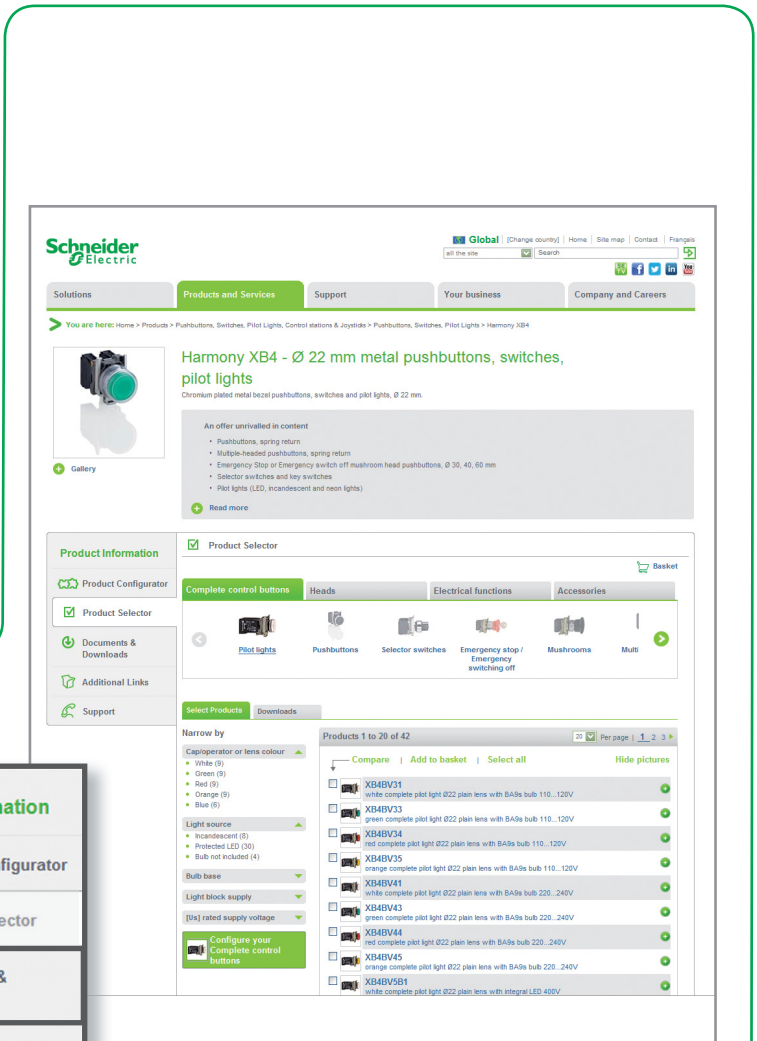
Schneider Electric

Global | [Change country] | Home | Site map | Contact | Français

all the site | Search

Solutions | Products and Services | Support | Your business | Company and Careers

You are here: Home > Products > Pushbuttons, Switches, Pilot Lights, Control stations & Joysticks > Pushbuttons, Switches, Pilot Lights > Harmony XB4

Harmony XB4 - Ø 22 mm metal pushbuttons, switches, pilot lights

Chromium plated metal bezel pushbuttons, switches and pilot lights, Ø 22 mm.

An offer unrivalled in content
• Pushbuttons, spring return
• Multiple-headed pushbuttons, spring return
• Emergency Stop or Emergency switch off mushroom head pushbuttons, Ø 30, 40, 60 mm
• Selector switches and key switches
• Pilot lights (LED, incandescent and neon lights)

Read more

Gallery

Product Information
Product Configurator
Product Selector
Documents & Downloads
Additional Links
Support

Product Selector

Basket

Complete control buttons | Heads | Electrical functions | Accessories

Pilot lights | Pushbuttons | Selector switches | Emergency stop / Emergency switching off | Mushrooms | Multi

Select Products | Downloads

Narrow by

Cap/operator or lens colour
• White (9)
• Green (9)
• Red (9)
• Orange (9)
• Blue (6)

Light source
• Incandescent (8)
• Protected LED (30)
• Bulb not included (4)

Bulb base

Light block supply

[Us] rated supply voltage

Configure your Complete control buttons

Products 1 to 20 of 42 | 20 Per page | 1 2 3

Compare | Add to basket | Select all | Hide pictures

XB4BV31
white complete pilot light Ø22 plain lens with BA9s bulb 110...120V
XB4BV33
green complete pilot light Ø22 plain lens with BA9s bulb 110...120V
XB4BV34
red complete pilot light Ø22 plain lens with BA9s bulb 110...120V
XB4BV35
orange complete pilot light Ø22 plain lens with BA9s bulb 110...120V
XB4BV41
white complete pilot light Ø22 plain lens with BA9s bulb 220...240V
XB4BV43
green complete pilot light Ø22 plain lens with BA9s bulb 220...240V
XB4BV44
red complete pilot light Ø22 plain lens with BA9s bulb 220...240V
XB4BV45
orange complete pilot light Ø22 plain lens with BA9s bulb 220...240V
XB4BV5B1
white complete pilot light Ø22 plain lens with integral LED 400V

nation
figurator
ector
&